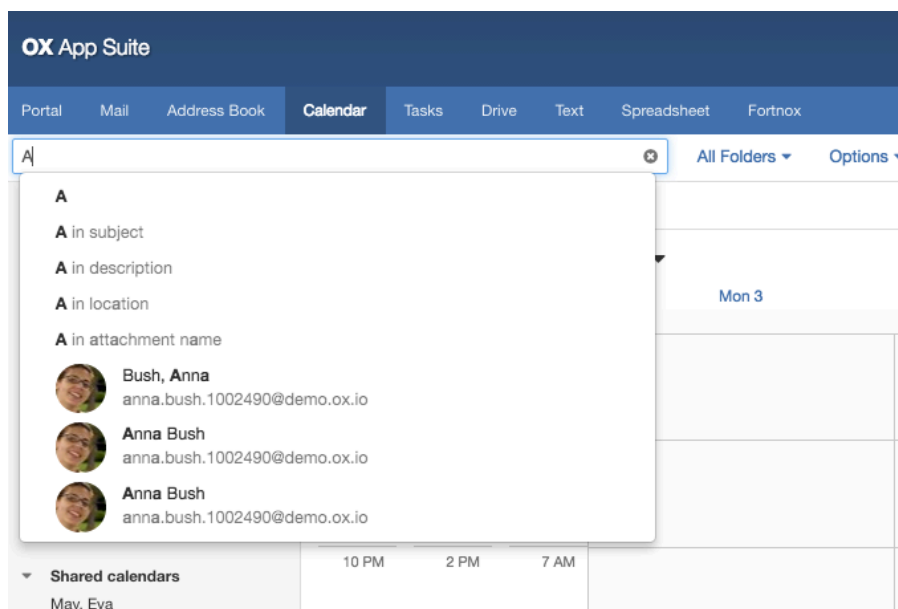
OX App Suite

Portal Mail Address Book Calendar Tasks Drive Text Spreadsheet Fortnox

A

All Folders ▾ Options ▾

A

A in subject

A in description

A in location

A in attachment name

Bush, Anna
anna.bush.1002490@demo.ox.io

Anna Bush
anna.bush.1002490@demo.ox.io

Anna Bush
anna.bush.1002490@demo.ox.io

Mon 3

10 PM 2 PM 7 AM

Shared calendars

May, Eva